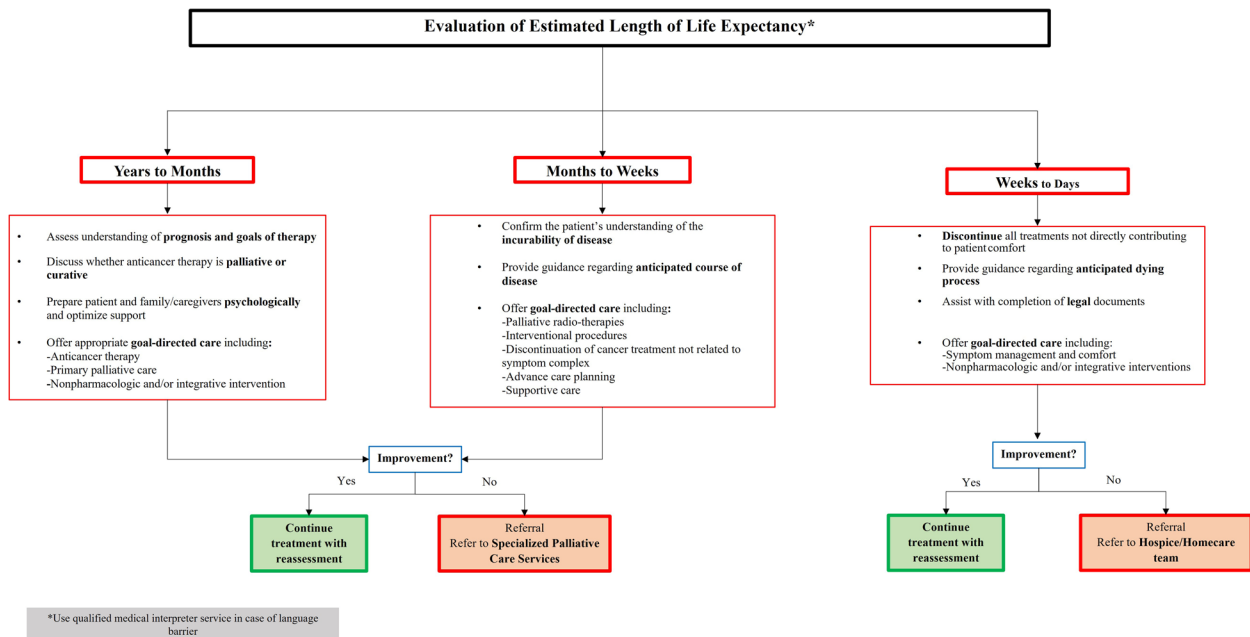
Evaluation of Estimated Length of Life Expectancy*

Years to Months

- Assess understanding of **prognosis and goals of therapy**
- Discuss whether anticancer therapy is **palliative or curative**
- Prepare patient and family/caregivers **psychologically** and optimize support
- Offer appropriate **goal-directed care** including:
-Anticancer therapy
-Primary palliative care
-Nonpharmacologic and/or integrative intervention

Months to Weeks

- Confirm the patient's understanding of the **incurability of disease**
- Provide guidance regarding **anticipated course of disease**
- Offer **goal-directed care** including:
-Palliative radio-therapies
-Interventional procedures
-Discontinuation of cancer treatment not related to symptom complex
-Advance care planning
-Supportive care

Improvement?

Yes

No

Continue treatment with reassessment

Referral
Refer to **Specialized Palliative Care Services**

Weeks to Days

- **Discontinue** all treatments not directly contributing to patient comfort
- Provide guidance regarding **anticipated dying process**
- Assist with completion of **legal** documents
- Offer **goal-directed care** including:
-Symptom management and comfort
-Nonpharmacologic and/or integrative interventions

Improvement?

Yes

No

Continue treatment with reassessment

Referral
Refer to **Hospice/Homecare team**

*Use qualified medical interpreter service in case of language barrier